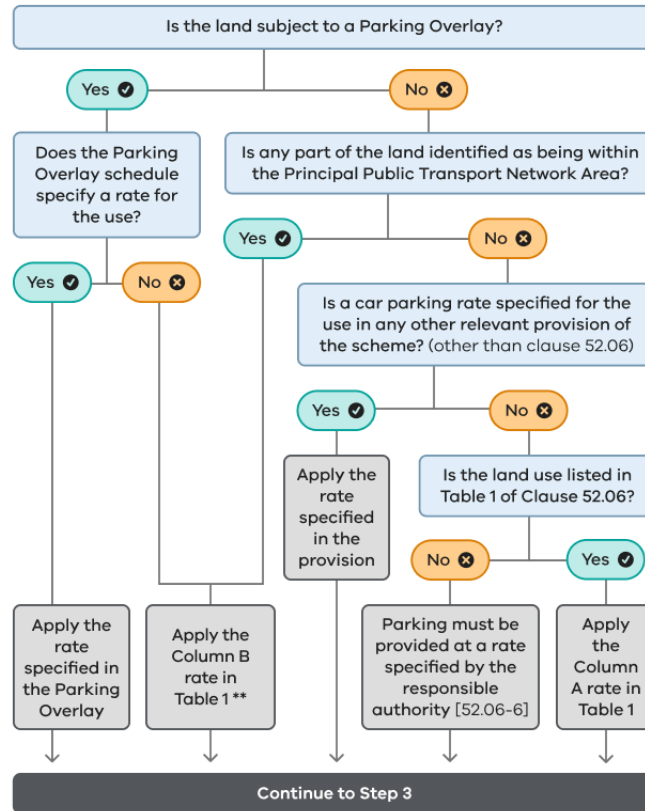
Is the land subject to a Parking Overlay?

Yes

No

Does the Parking Overlay schedule specify a rate for the use?

Is any part of the land identified as being within the Principal Public Transport Network Area?

Yes

No

Yes

No

Is a car parking rate specified for the use in any other relevant provision of the scheme? (other than clause 52.06)

Yes

No

Apply the rate specified in the provision

Is the land use listed in Table 1 of Clause 52.06?

No

Yes

Apply the rate specified in the Parking Overlay

Apply the Column B rate in Table 1 **

Parking must be provided at a rate specified by the responsible authority [52.06-6]

Apply the Column A rate in Table 1

Continue to Step 3